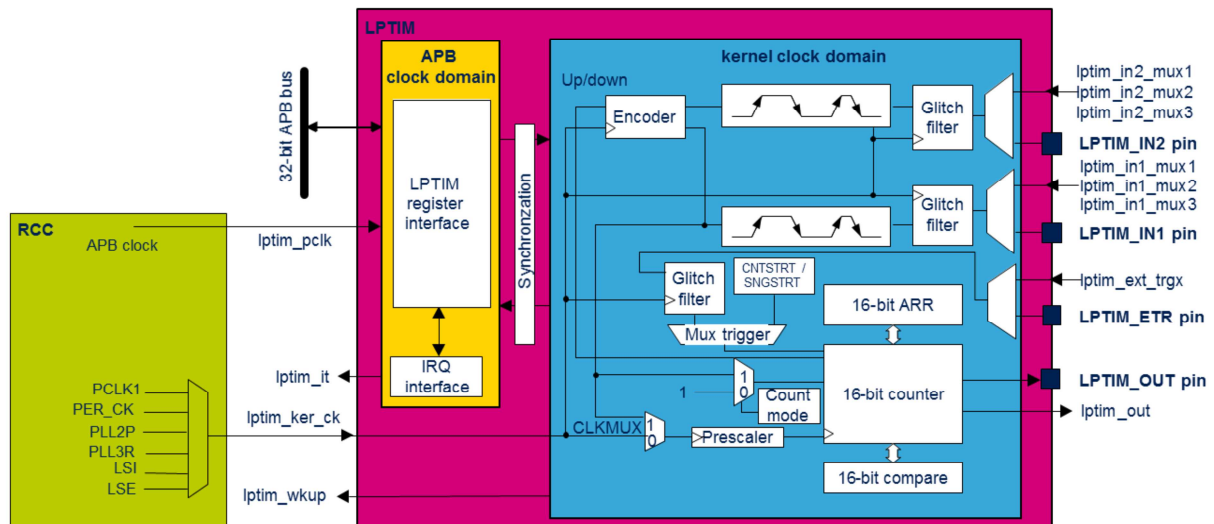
LPTIM

APB clock domain

kernel clock domain

32-bit APB bus

Up/down

Encoder

Glitch filter

lptim_in2_mux1
lptim_in2_mux2
lptim_in2_mux3

LPTIM_IN2 pin

lptim_in1_mux1
lptim_in1_mux2
lptim_in1_mux3

Glitch filter

LPTIM_IN1 pin

LPTIM register interface

Synchronzation

RCC

APB clock

lptim_pclk

Glitch filter

CNTSTRT / SNGSTRT

lptim_ext_trgx

16-bit ARR

LPTIM_ETR pin

Mux trigger

lptim_it

IRQ interface

1

0

16-bit counter

LPTIM_OUT pin

1

Count mode

lptim_out

PCLK1
PER_CK
PLL2P
PLL3R
LSI
LSE

lptim_ker_ck

CLKMUX

1
0

Prescaler

lptim_wkup

16-bit compare